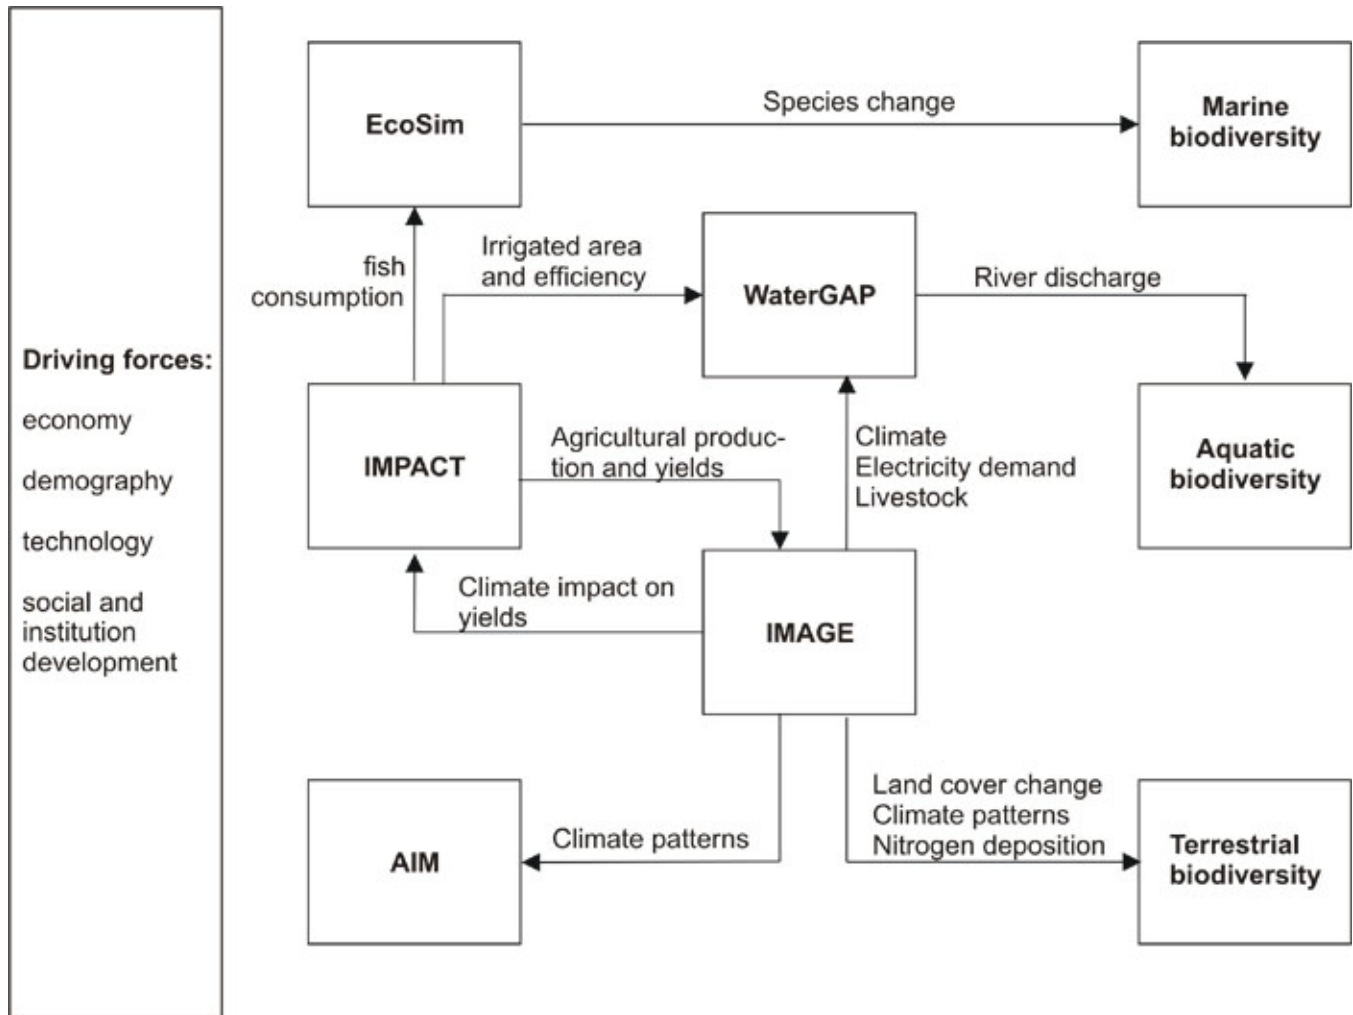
Driving forces:

economy

demography

technology

social and institution development

EcoSim

Species change

Marine biodiversity

fish consumption

Irrigated area and efficiency

WaterGAP

River discharge

IMPACT

Agricultural production and yields

Climate
Electricity demand
Livestock

Aquatic biodiversity

Climate impact on yields

IMAGE

AIM

Climate patterns

Land cover change
Climate patterns
Nitrogen deposition

Terrestrial biodiversity